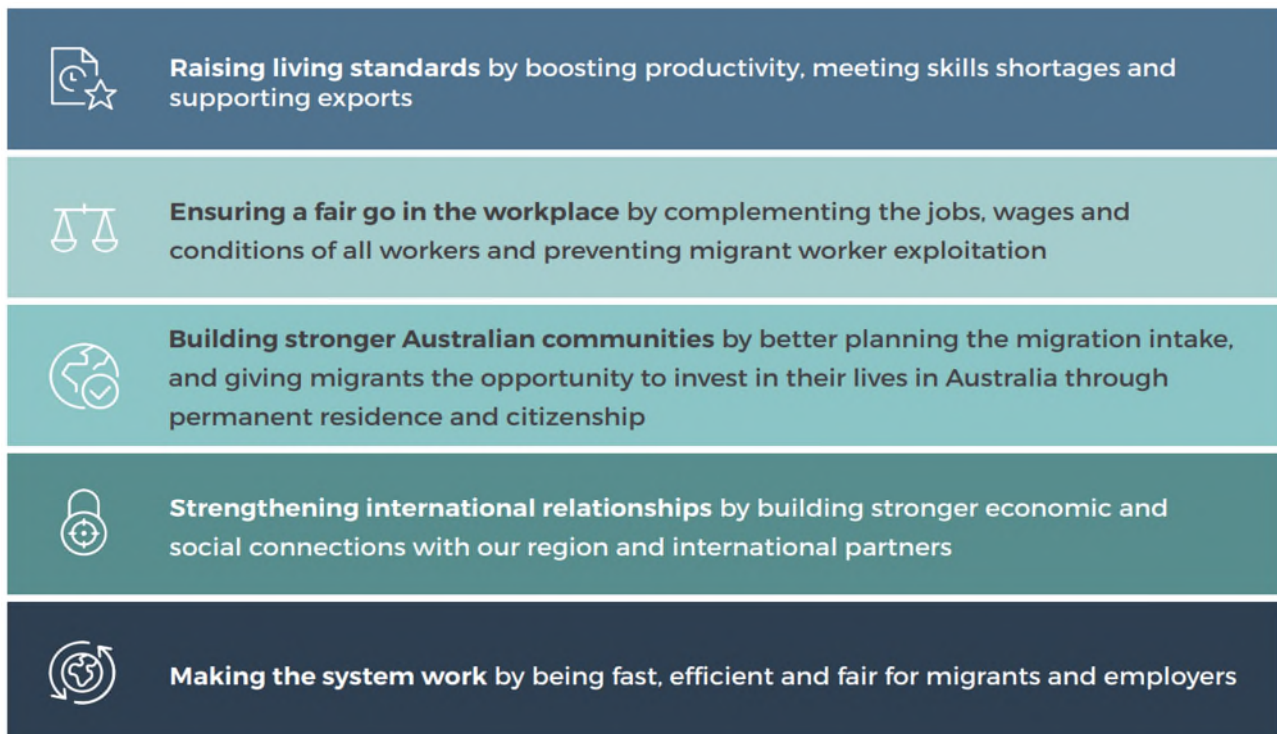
**Raising living standards** by boosting productivity, meeting skills shortages and supporting exports

**Ensuring a fair go in the workplace** by complementing the jobs, wages and conditions of all workers and preventing migrant worker exploitation

**Building stronger Australian communities** by better planning the migration intake, and giving migrants the opportunity to invest in their lives in Australia through permanent residence and citizenship

**Strengthening international relationships** by building stronger economic and social connections with our region and international partners

**Making the system work** by being fast, efficient and fair for migrants and employers